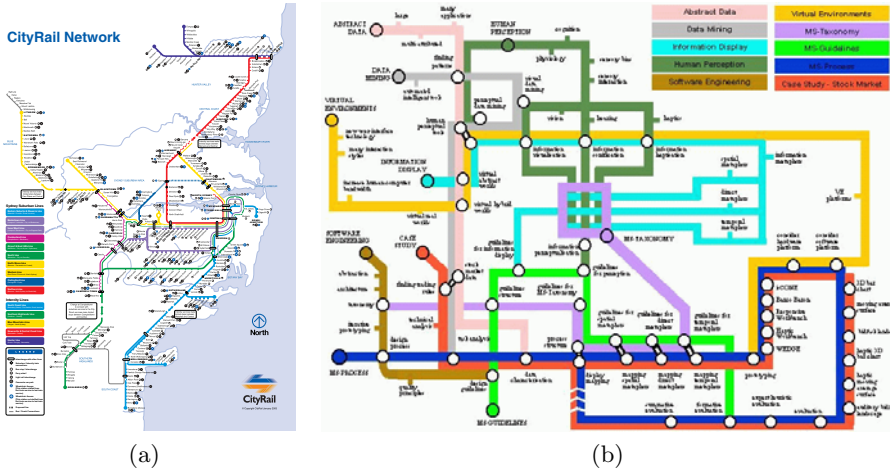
CityRail Network

North

CityRail

(a)

ABSTRACT DATA

DATA MINING

HUMAN PERCEPTION

VIRTUAL ENVIRONMENTS

INFORMATION DISPLAY

SOFTWARE ENGINEERING

CASE STUDY

MS-TAXONOMY

MS-PROCESS

MS-GUIDELINES

| | |
|---|---|
| Abstract Data | Virtual Environments |
| Data Mining | MS-Taxonomy |
| Information Display | MS-Guidelines |
| Human Perception | MS-Process |
| Software Engineering | Case Study - Stock Market |

(b)